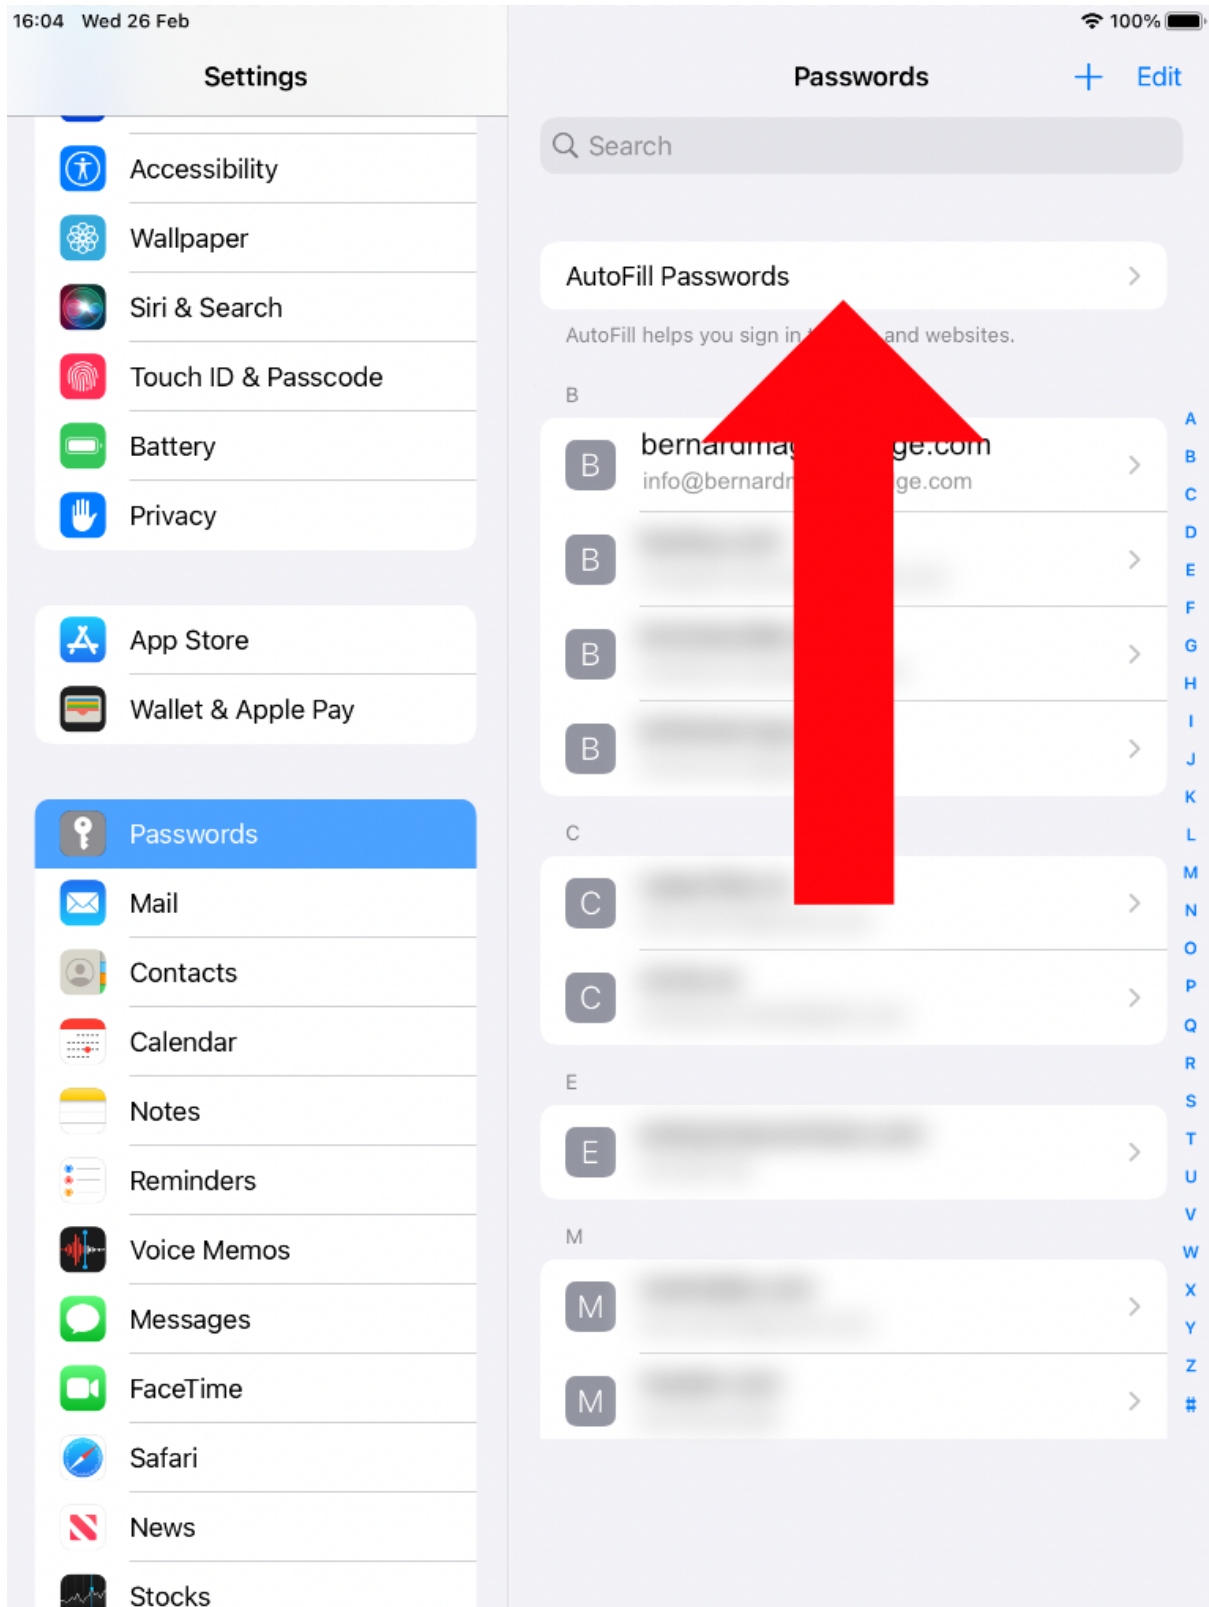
16:04 Wed 26 Feb
100%

Settings

Accessibility
Wallpaper
Siri & Search
Touch ID & Passcode
Battery
Privacy

App Store
Wallet & Apple Pay

Passwords
Mail
Contacts
Calendar
Notes
Reminders
Voice Memos
Messages
FaceTime
Safari
News
Stocks

Passwords
+ Edit

Search

AutoFill Passwords

AutoFill helps you sign in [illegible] and websites.

B

B bernardma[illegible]ge.com
info@bernardm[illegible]ge.com

B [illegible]

B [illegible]

B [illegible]

C

C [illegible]

C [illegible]

E

E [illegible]

M

M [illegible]

M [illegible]

A
B
C
D
E
F
G
H
I
J
K
L
M
N
O
P
Q
R
S
T
U
V
W
X
Y
Z
#